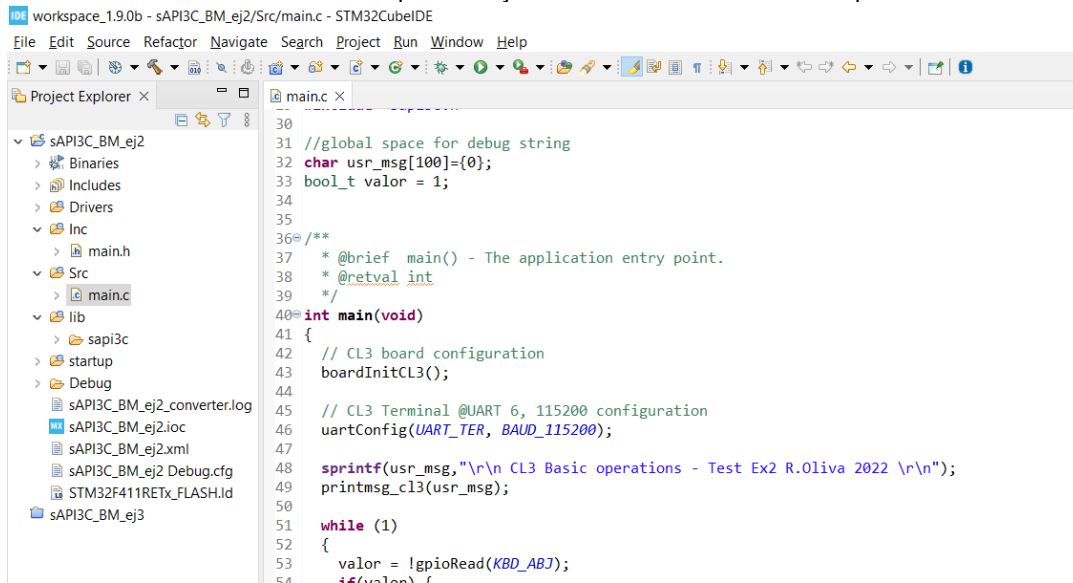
workspace_1.9.0b - sAPI3C_BM_ej2/Src/main.c - STM32CubeIDE

File Edit Source Refactor Navigate Search Project Run Window Help

Project Explorer

sAPI3C_BM_ej2
Binaries
Includes
Drivers
Inc
main.h
Src
main.c
lib
sapi3c
startup
Debug
sAPI3C_BM_ej2_converter.log
sAPI3C_BM_ej2.ioc
sAPI3C_BM_ej2.xml
sAPI3C_BM_ej2 Debug.cfg
STM32F411RETx_FLASH.ld
sAPI3C_BM_ej3

main.c

30
31 //global space for debug string
32 char usr_msg[100]={0};
33 bool_t valor = 1;
34
35
36 /**
37 * @brief main() - The application entry point.
38 * @retval int
39 */
40 int main(void)
41 {
42 // CL3 board configuration
43 boardInitCL3();
44
45 // CL3 Terminal @UART 6, 115200 configuration
46 uartConfig(UART_TER, BAUD_115200);
47
48 sprintf(usr_msg,"\r\n CL3 Basic operations - Test Ex2 R.Oliva 2022 \r\n");
49 printmsg_cl3(usr_msg);
50
51 while (1)
52 {
53 valor = !gpioRead(KBD_ABJ);
54 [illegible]